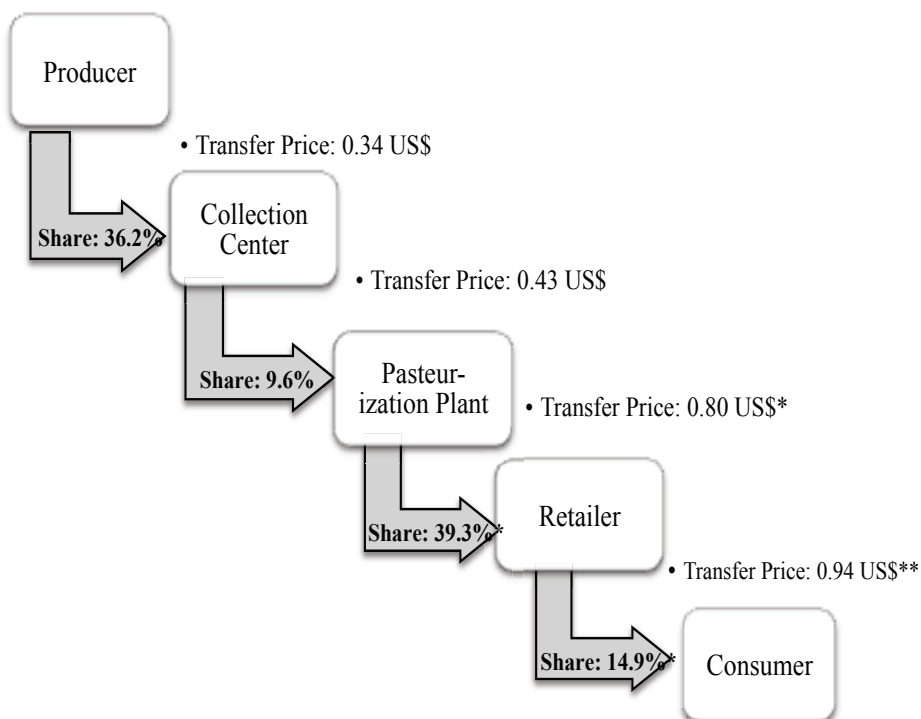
Producer

• Transfer Price: 0.34 US$

Share: 36.2%

Collection Center

• Transfer Price: 0.43 US$

Share: 9.6%

Pasteurization Plant

• Transfer Price: 0.80 US$*

Share: 39.3%*

Retailer

• Transfer Price: 0.94 US$**

Share: 14.9%*

Consumer